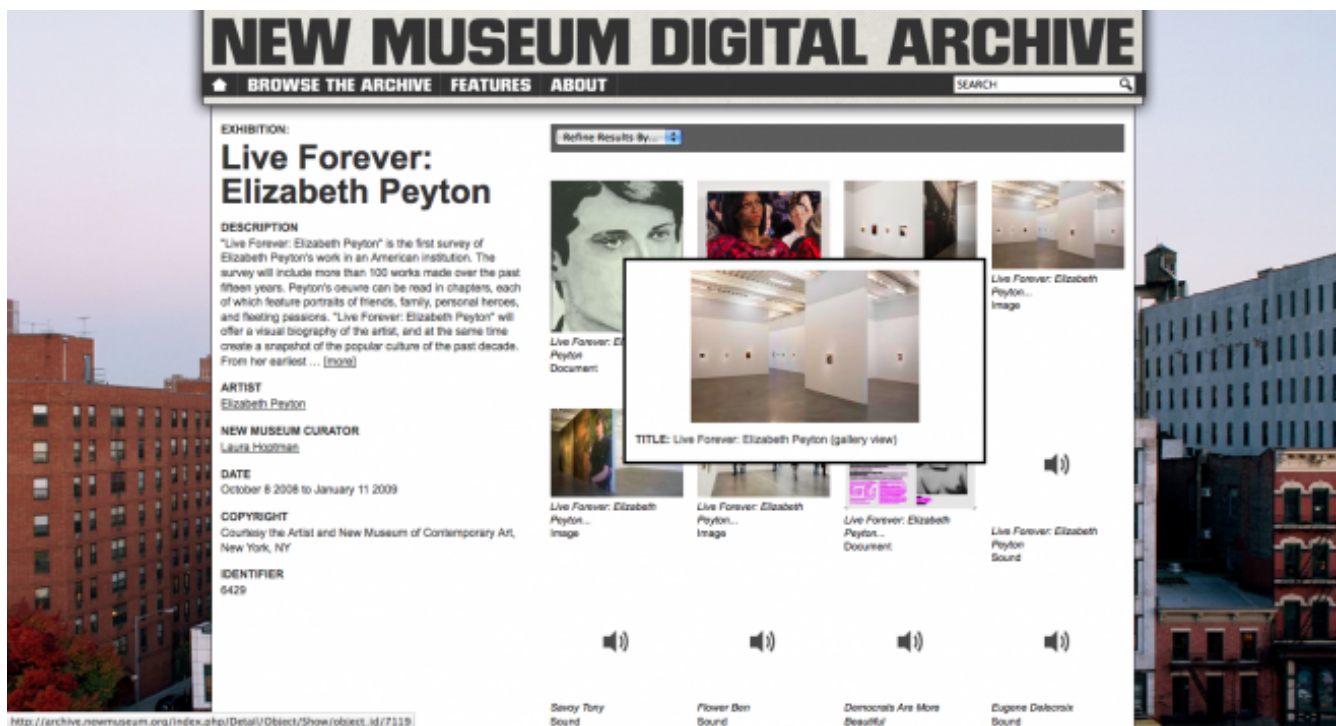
NEW MUSEUM DIGITAL ARCHIVE

BROWSE THE ARCHIVE FEATURES ABOUT

SEARCH

EXHIBITION:

Live Forever: Elizabeth Peyton

DESCRIPTION

"Live Forever: Elizabeth Peyton" is the first survey of Elizabeth Peyton's work in an American institution. The survey will include more than 100 works made over the past fifteen years. Peyton's oeuvre can be read in chapters, each of which feature portraits of friends, family, personal heroes, and fleeting passions. "Live Forever: Elizabeth Peyton" will offer a visual biography of the artist, and at the same time create a snapshot of the popular culture of the past decade. From her earliest … [more]

ARTIST

Elizabeth Peyton

NEW MUSEUM CURATOR

Laura Hoptman

DATE

October 8 2008 to January 11 2009

COPYRIGHT

Courtesy the Artist and New Museum of Contemporary Art, New York, NY

IDENTIFIER

6429

Refine Results By...

Live Forever: El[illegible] Peyton
Document

Live Forever: Elizabeth Peyton...
Image

TITLE: Live Forever: Elizabeth Peyton (gallery view)

Live Forever: Elizabeth Peyton...
Image

Live Forever: Elizabeth Peyton...
Image

Live Forever: Elizabeth Peyton...
Document

Live Forever: Elizabeth Peyton
Sound

Savoy Tony
Sound

Flower Ben
Sound

Democrats Are More Beautiful

Eugene Delacroix
Sound

http://archive.newmuseum.org/index.php/Detail/Object/Show/object_id/7119